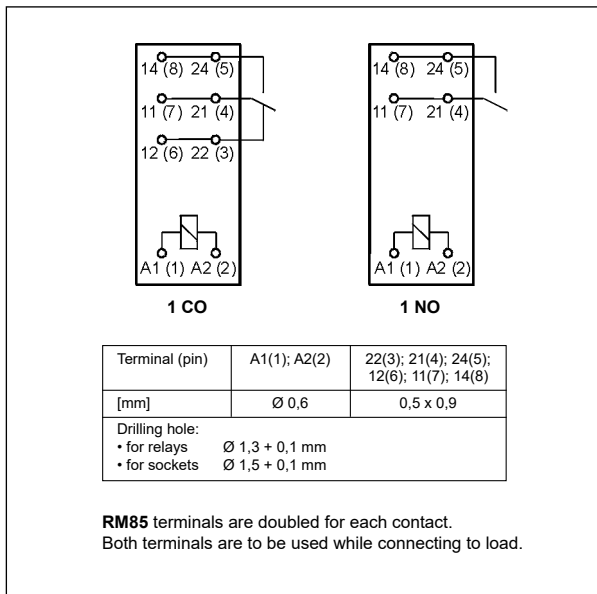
14 (8) 24 (5)
11 (7) 21 (4)
12 (6) 22 (3)
A1 (1) A2 (2)
1 CO

14 (8) 24 (5)
11 (7) 21 (4)
A1 (1) A2 (2)
1 NO

| Terminal (pin) | A1(1); A2(2) | 22(3); 21(4); 24(5); 12(6); 11(7); 14(8) |
|---|---|---|
| [mm] | Ø 0,6 | 0,5 x 0,9 |
| Drilling hole: • for relays Ø 1,3 + 0,1 mm • for sockets Ø 1,5 + 0,1 mm | | |

**RM85** terminals are doubled for each contact.
Both terminals are to be used while connecting to load.